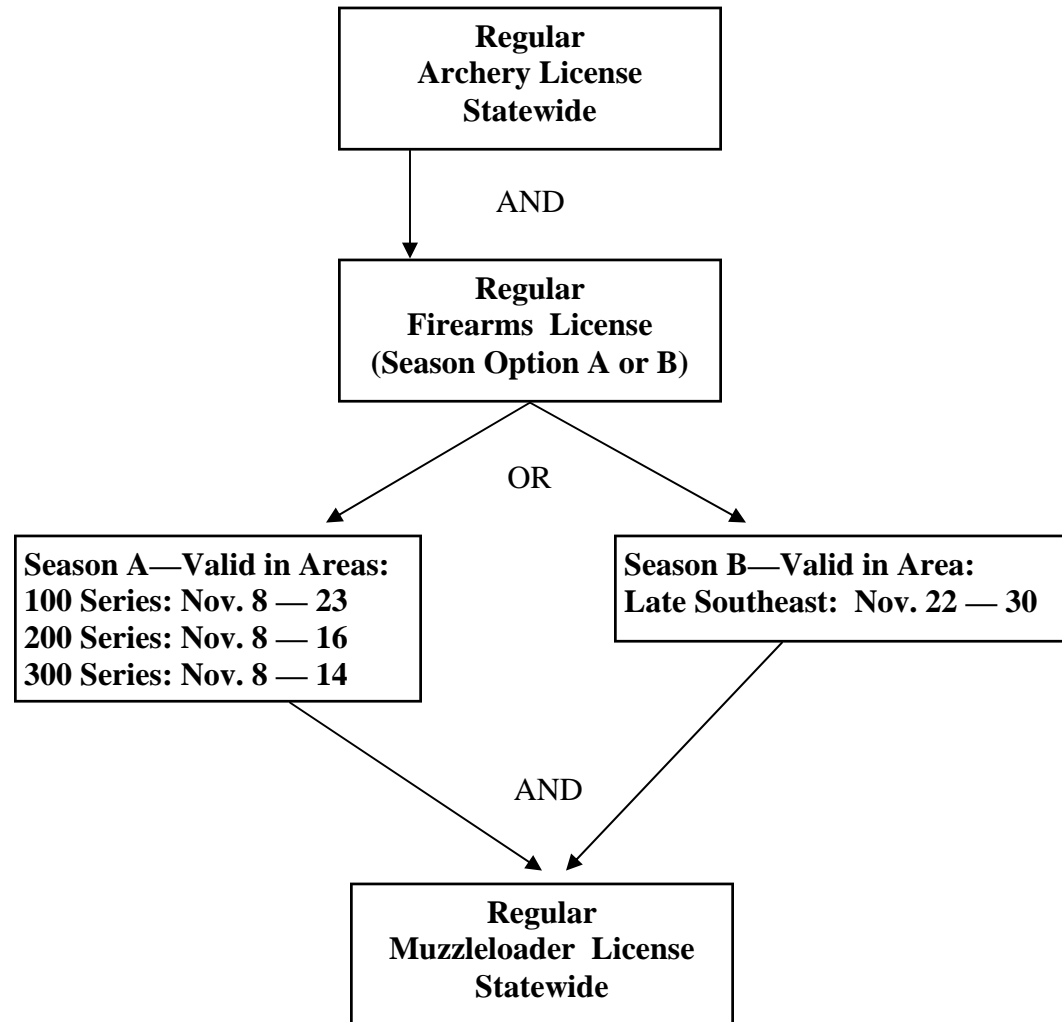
Regular
Archery License
Statewide

AND

Regular
Firearms License
(Season Option A or B)

OR

Season A—Valid in Areas:
100 Series: Nov. 8 — 23
200 Series: Nov. 8 — 16
300 Series: Nov. 8 — 14

Season B—Valid in Area:
Late Southeast: Nov. 22 — 30

AND

Regular
Muzzleloader License
Statewide